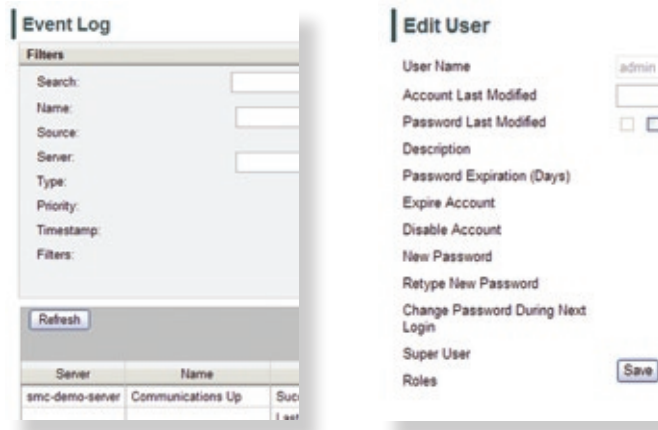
Event Log

Filters

Search:

Name:

Source:

Server:

Type:

Priority:

Timestamp:

Filters:

Refresh

| Server | Name | |
|---|---|---|
| smc-demo-server | Communications Up | Suc |
| | | Last |

Edit User

User Name admin

Account Last Modified

Password Last Modified

Description

Password Expiration (Days)

Expire Account

Disable Account

New Password

Retype New Password

Change Password During Next Login

Super User

Roles

Save